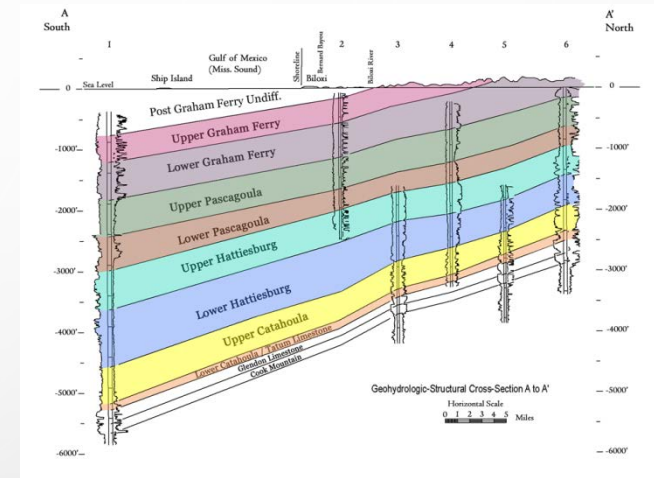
A
South

A'
North

1
2
3
4
5
6

Sea Level
Ship Island
Gulf of Mexico
(Miss. Sound)
Shoreline
Bernard Bayou
Biloxi
Biloxi River

0
-1000'
-2000'
-3000'
-4000'
-5000'
-6000'

Post Graham Ferry Undiff.
Upper Graham Ferry
Lower Graham Ferry
Upper Pascagoula
Lower Pascagoula
Upper Hattiesburg
Lower Hattiesburg
Upper Catahoula
Lower Catahoula / Tatum Limestone
Glendon Limestone
Cook Mountain

Geohydrologic-Structural Cross-Section A to A'
Horizontal Scale
0 1 2 3 4 5 Miles